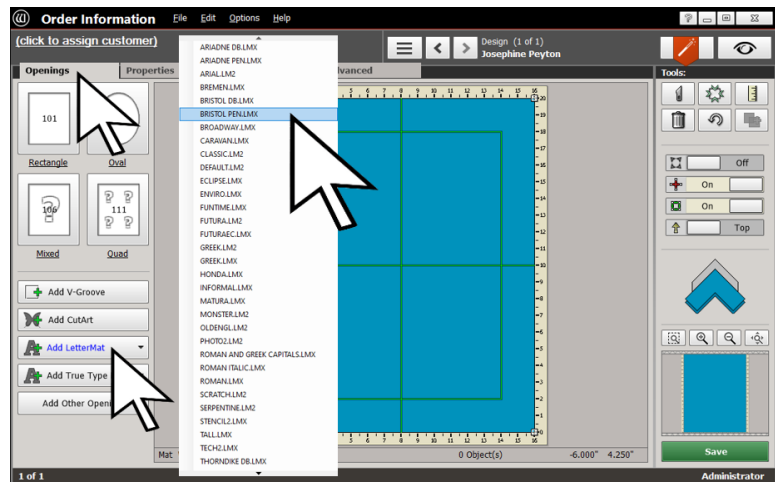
Order Information File Edit Options Help

(click to assign customer)

Design (1 of 1)
Josephine Peyton

Openings Properties Advanced

101
Rectangle Oval

108 111
Mixed Quad

Add V-Groove
Add CutArt
Add LetterMat
Add True Type
Add Other Openi

ARIADNE DB.LMX
ARIADNE PEN.LMX
ARIAL.LM2
BREMEN.LMX
BRISTOL DB.LMX
BRISTOL PEN.LMX
BROADWAY.LMX
CARAVAN.LM2
CLASSIC.LM2
DEFAULT.LM2
ECLIPSE.LMX
ENVIRO.LMX
FUNTIME.LMX
FUTURA.LM2
FUTURAEC.LMX
GREEK.LM2
GREEK.LMX
HONDA.LMX
INFORMAL.LMX
MATURA.LMX
MONSTER.LM2
OLDENGL.LM2
PHOTO2.LMX
ROMAN AND GREEK CAPITALS.LMX
ROMAN ITALIC.LMX
ROMAN.LMX
SCRATCH.LM2
SERPENTINE.LM2
STENCIL2.LMX
TALL.LMX
TECH2.LMX
THORNDIKE DB.LMX

Mat

0 Object(s) -6.000" 4.250"

Tools:

Off
On
On
Top

Save

1 of 1 Administrator